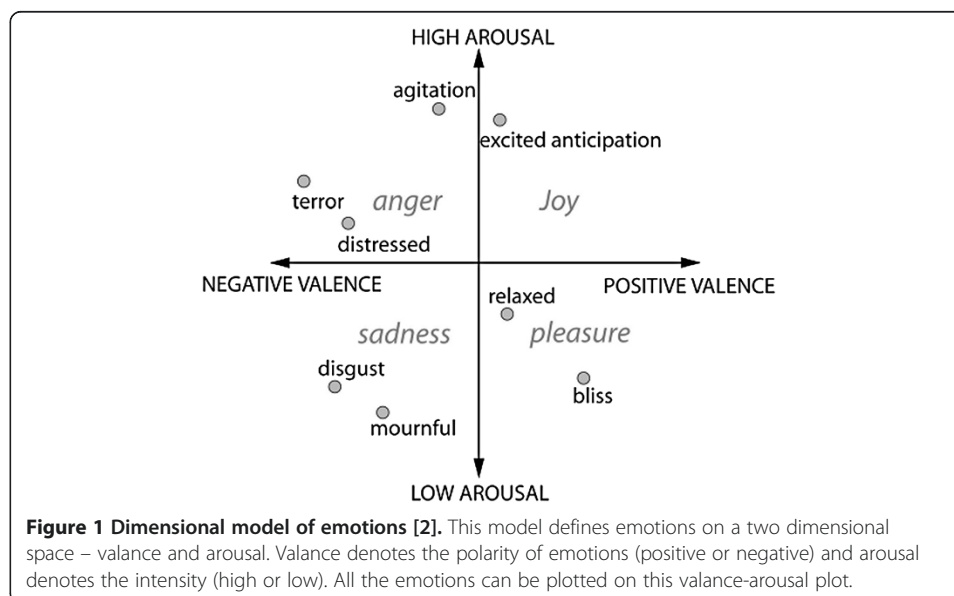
HIGH AROUSAL

agitation

excited anticipation

terror

anger

Joy

distressed

NEGATIVE VALENCE

POSITIVE VALENCE

relaxed

sadness

pleasure

disgust

bliss

mournful

LOW AROUSAL

**Figure 1 Dimensional model of emotions [2].** This model defines emotions on a two dimensional space – valance and arousal. Valance denotes the polarity of emotions (positive or negative) and arousal denotes the intensity (high or low). All the emotions can be plotted on this valance-arousal plot.